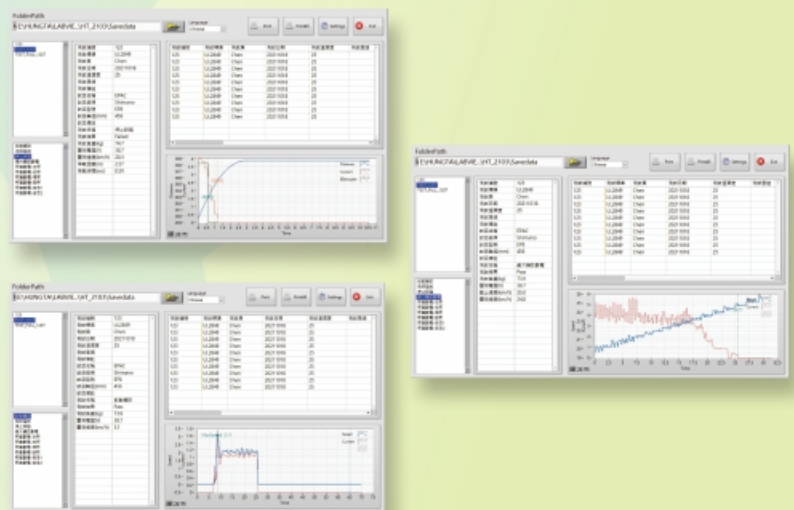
FolderPath
E:\HUNGTAI\LABVIEW_SHT_2103\Savedata
Language
Print
Reset
Settings
Exit

FolderPath
E:\HUNGTAI\LABVIEW_SHT_2103\Savedata
Language
Print
Reset
Settings
Exit

FolderPath
E:\HUNGTAI\LABVIEW_SHT_2103\Savedata
Language
Print
Reset
Settings
Exit